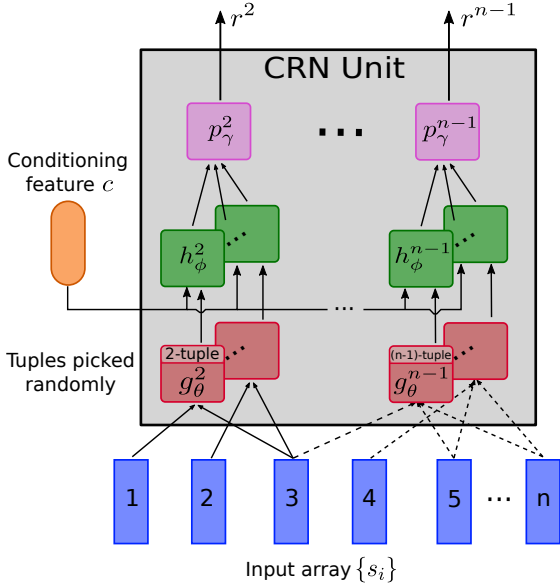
$r^2$

$r^{n-1}$

CRN Unit

$p_\gamma^2$

...

$p_\gamma^{n-1}$

Conditioning feature $c$

$h_\phi^2$

$h_\phi^{n-1}$

...

Tuples picked randomly

2-tuple

$g_\theta^2$

(n-1)-tuple

$g_\theta^{n-1}$

1

2

3

4

5

...

n

Input array $\{s_i\}$